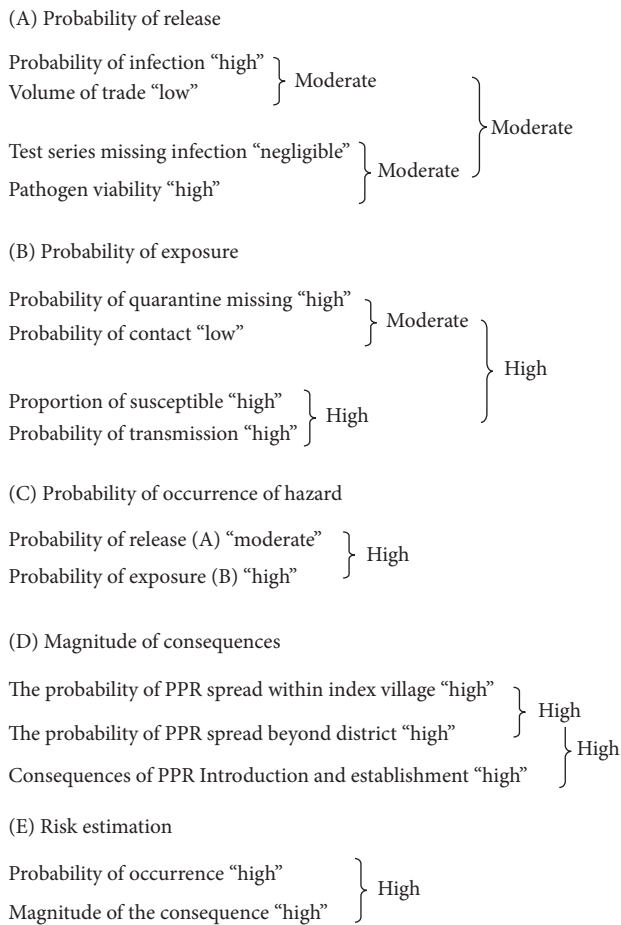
(A) Probability of release

Probability of infection “high”
Volume of trade “low”
Moderate

Test series missing infection “negligible”
Pathogen viability “high”
Moderate

Moderate

(B) Probability of exposure

Probability of quarantine missing “high”
Probability of contact “low”
Moderate

Proportion of susceptible “high”
Probability of transmission “high”
High

High

(C) Probability of occurrence of hazard

Probability of release (A) “moderate”
Probability of exposure (B) “high”
High

(D) Magnitude of consequences

The probability of PPR spread within index village “high”
The probability of PPR spread beyond district “high”
High

Consequences of PPR Introduction and establishment “high”
High

(E) Risk estimation

Probability of occurrence “high”
Magnitude of the consequence “high”
High